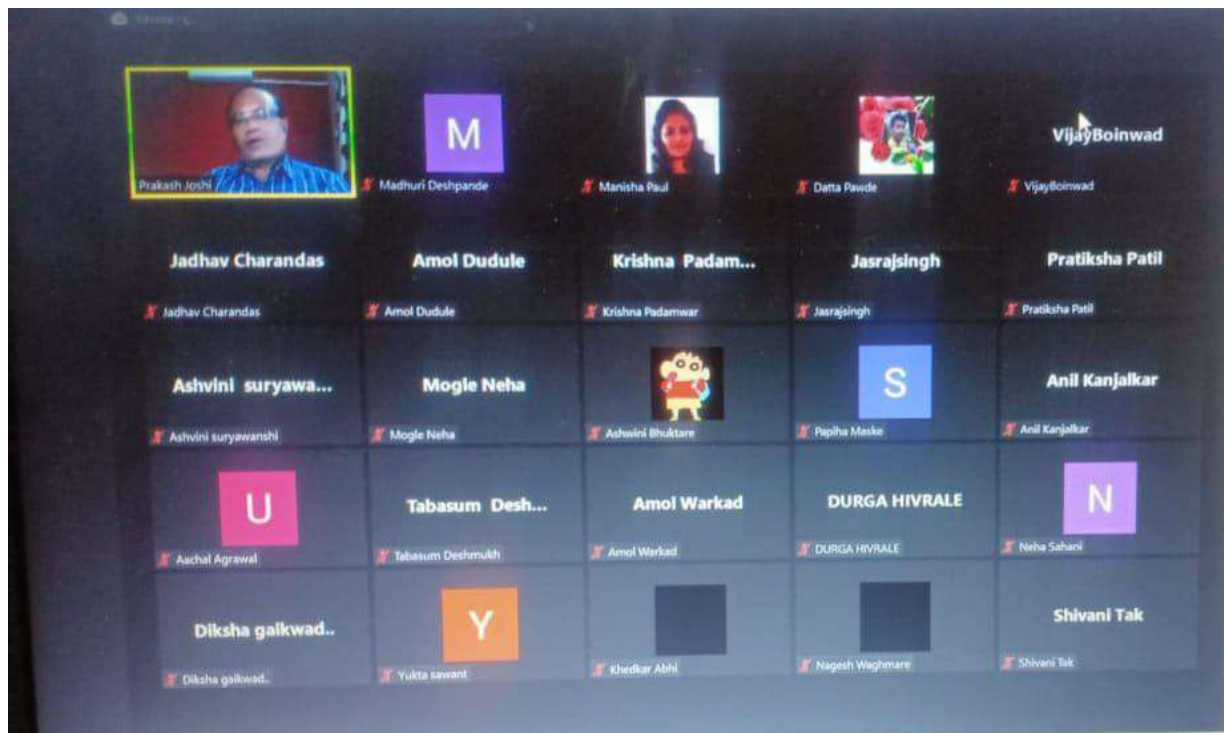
Prakash Joshi

M
Madhuri Deshpande

Manisha Paul

Datta Pawde

VijayBoinwad
VijayBoinwad

Jadhav Charandas
Jadhav Charandas

Amol Dudule
Amol Dudule

Krishna Padam...
Krishna Padamwar

Jasrajsingh
Jasrajsingh

Pratiksha Patil
Pratiksha Patil

Ashvini suryawa...
Ashvini suryawanshi

Mogle Neha
Mogle Neha

Ashwini Bhuktare

S
Papiha Maske

Anil Kanjalkar
Anil Kanjalkar

U
Aachal Agrawal

Tabasum Desh...
Tabasum Deshmukh

Amol Warkad
Amol Warkad

DURGA HIVRALE
DURGA HIVRALE

N
Neha Sahani

Diksha gaikwad..
Diksha gaikwad..

Y
Yukta sawant

Khedkar Abhi

Nagesh Waghmare

Shivani Tak
Shivani Tak